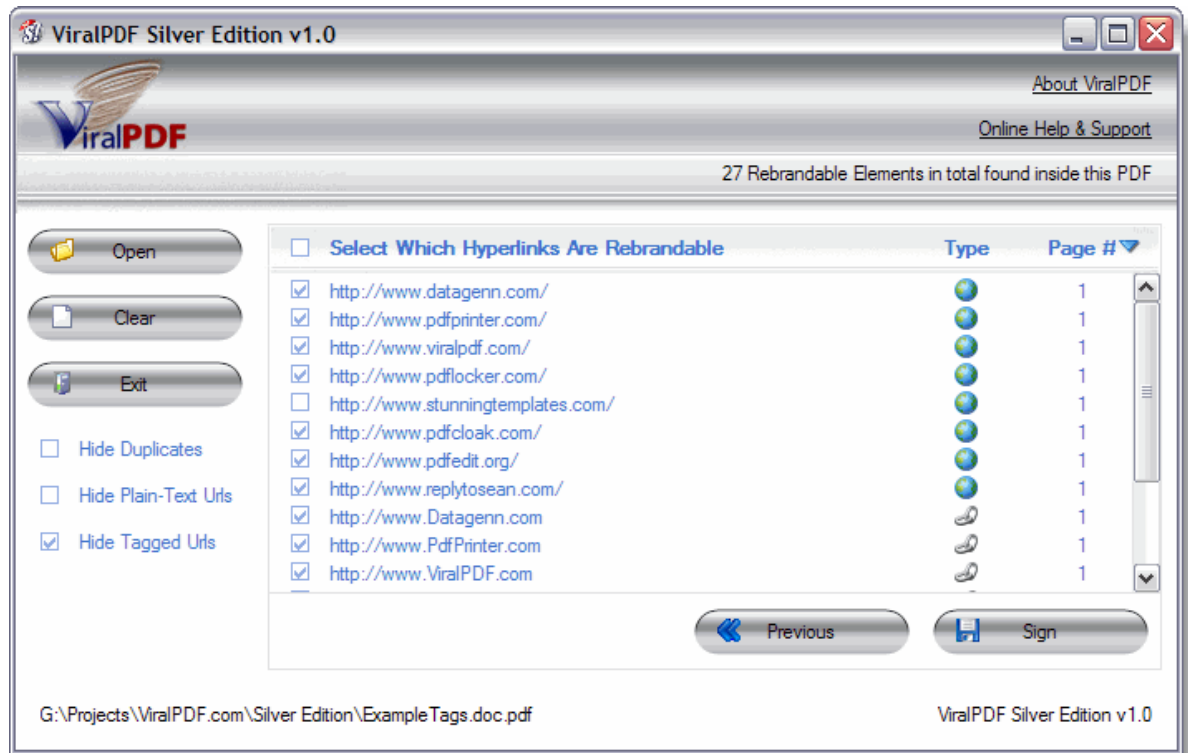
ViralPDF Silver Edition v1.0

ViralPDF

About ViralPDF

Online Help & Support

27 Rebrandable Elements in total found inside this PDF

Open

Clear

Exit

Hide Duplicates

Hide Plain-Text Urls

Hide Tagged Urls

| Select Which Hyperlinks Are Rebrandable | Type | Page # |
|---|---|---|
| http://www.datagenn.com/ | | 1 |
| http://www.pdfprinter.com/ | | 1 |
| http://www.viralpdf.com/ | | 1 |
| http://www.pdflocker.com/ | | 1 |
| http://www.stunningtemplates.com/ | | 1 |
| http://www.pdfcloak.com/ | | 1 |
| http://www.pdfedit.org/ | | 1 |
| http://www.replytosean.com/ | | 1 |
| http://www.Datagenn.com | | 1 |
| http://www.PdfPrinter.com | | 1 |
| http://www.ViralPDF.com | | 1 |

Previous

Sign

G:\Projects\ViralPDF.com\Silver Edition\ExampleTags.doc.pdf

ViralPDF Silver Edition v1.0